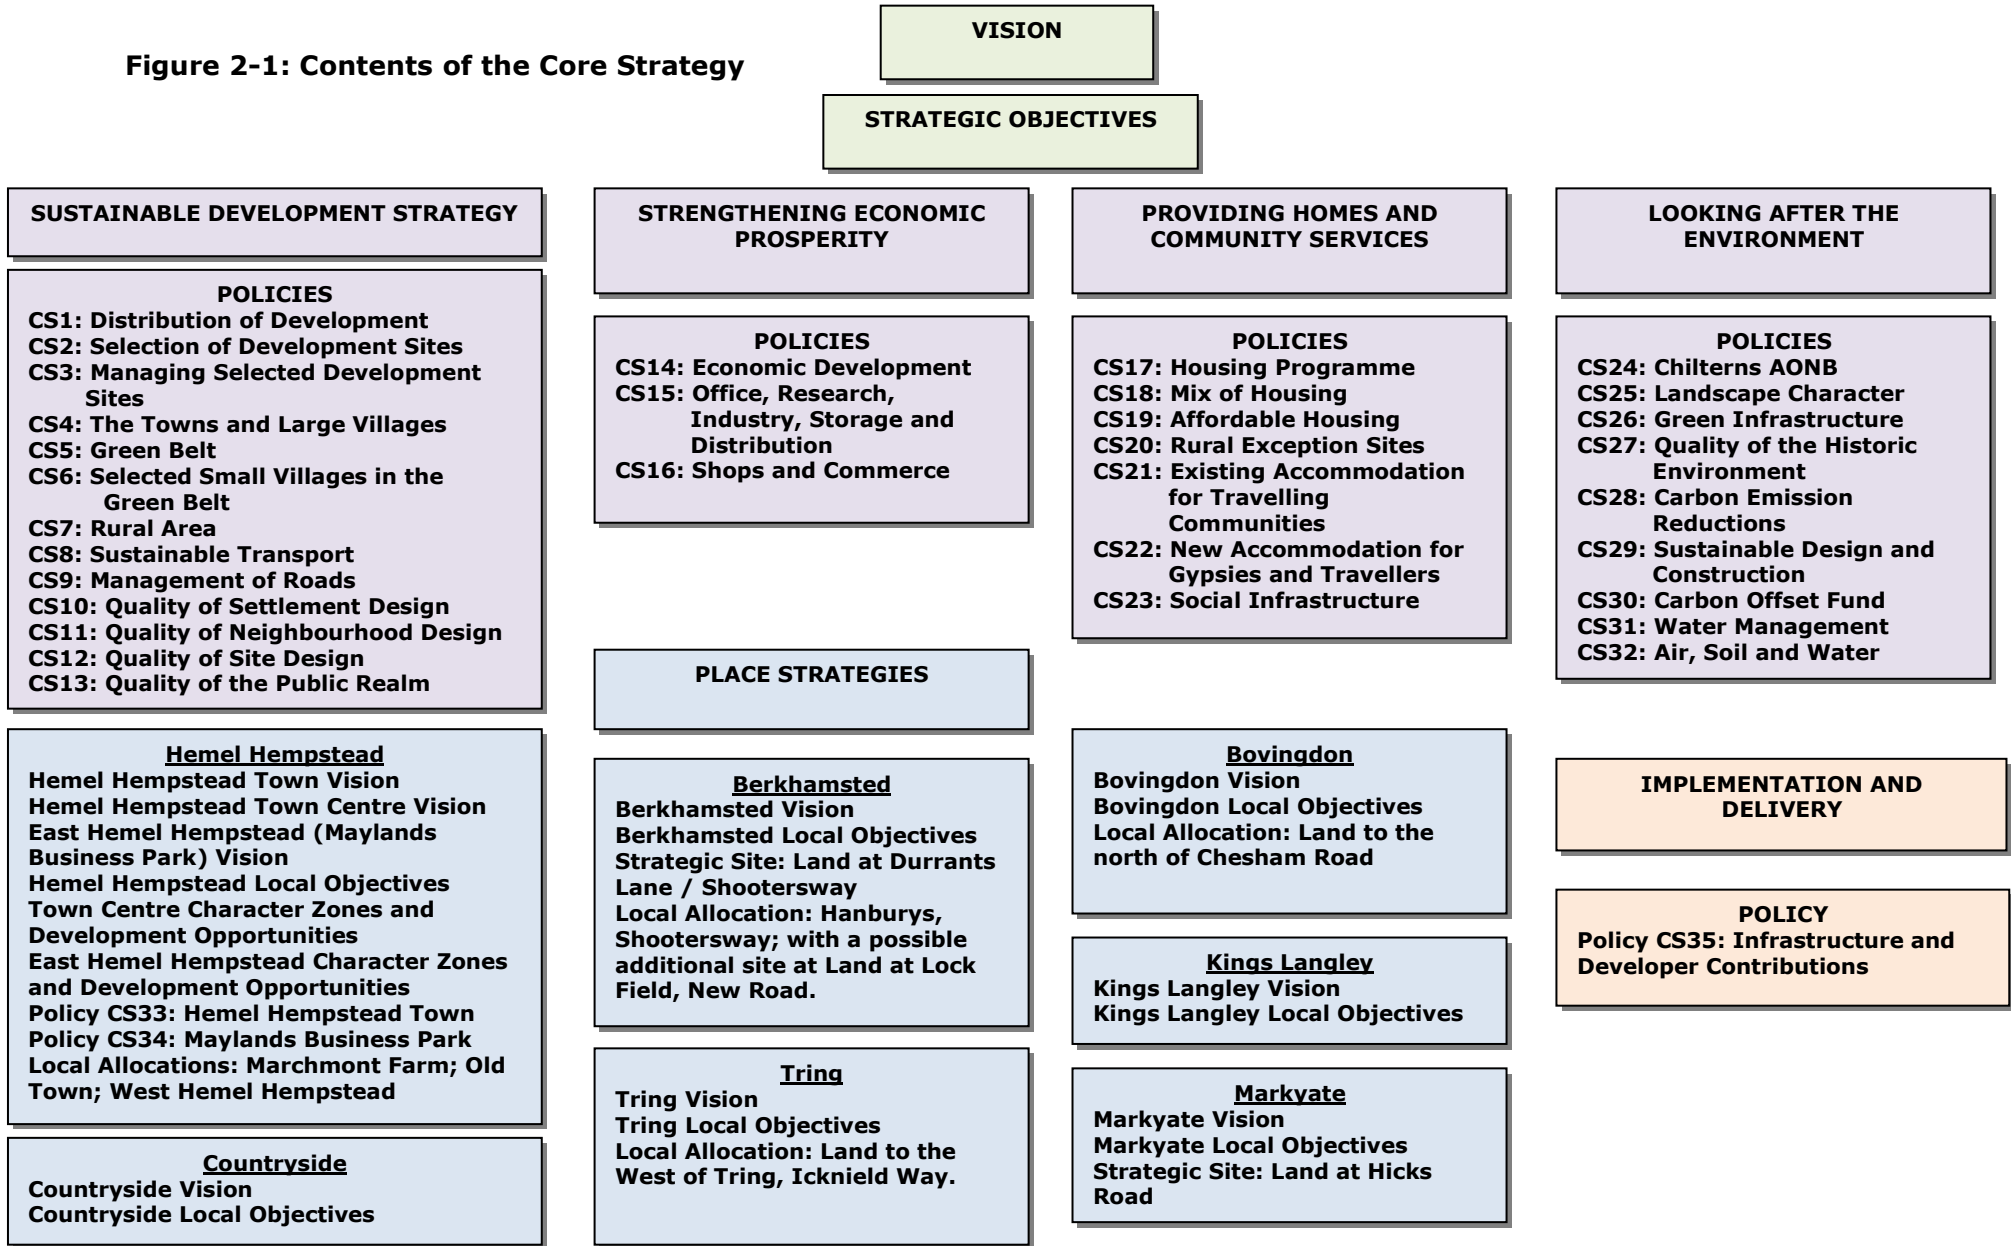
Figure 2-1: Contents of the Core Strategy

VISION

STRATEGIC OBJECTIVES

SUSTAINABLE DEVELOPMENT STRATEGY

POLICIES
CS1: Distribution of Development
CS2: Selection of Development Sites
CS3: Managing Selected Development Sites
CS4: The Towns and Large Villages
CS5: Green Belt
CS6: Selected Small Villages in the Green Belt
CS7: Rural Area
CS8: Sustainable Transport
CS9: Management of Roads
CS10: Quality of Settlement Design
CS11: Quality of Neighbourhood Design
CS12: Quality of Site Design
CS13: Quality of the Public Realm

Hemel Hempstead
Hemel Hempstead Town Vision
Hemel Hempstead Town Centre Vision
East Hemel Hempstead (Maylands Business Park) Vision
Hemel Hempstead Local Objectives
Town Centre Character Zones and Development Opportunities
East Hemel Hempstead Character Zones and Development Opportunities
Policy CS33: Hemel Hempstead Town
Policy CS34: Maylands Business Park
Local Allocations: Marchmont Farm; Old Town; West Hemel Hempstead

Countryside
Countryside Vision
Countryside Local Objectives

STRENGTHENING ECONOMIC PROSPERITY

POLICIES
CS14: Economic Development
CS15: Office, Research, Industry, Storage and Distribution
CS16: Shops and Commerce

PLACE STRATEGIES

Berkhamsted
Berkhamsted Vision
Berkhamsted Local Objectives
Strategic Site: Land at Durrants Lane / Shootersway
Local Allocation: Hanburys, Shootersway; with a possible additional site at Land at Lock Field, New Road.

Tring
Tring Vision
Tring Local Objectives
Local Allocation: Land to the West of Tring, Icknield Way.

PROVIDING HOMES AND COMMUNITY SERVICES

POLICIES
CS17: Housing Programme
CS18: Mix of Housing
CS19: Affordable Housing
CS20: Rural Exception Sites
CS21: Existing Accommodation for Travelling Communities
CS22: New Accommodation for Gypsies and Travellers
CS23: Social Infrastructure

Bovingdon
Bovingdon Vision
Bovingdon Local Objectives
Local Allocation: Land to the north of Chesham Road

Kings Langley
Kings Langley Vision
Kings Langley Local Objectives

Markyate
Markyate Vision
Markyate Local Objectives
Strategic Site: Land at Hicks Road

LOOKING AFTER THE ENVIRONMENT

POLICIES
CS24: Chilterns AONB
CS25: Landscape Character
CS26: Green Infrastructure
CS27: Quality of the Historic Environment
CS28: Carbon Emission Reductions
CS29: Sustainable Design and Construction
CS30: Carbon Offset Fund
CS31: Water Management
CS32: Air, Soil and Water

IMPLEMENTATION AND DELIVERY

POLICY
Policy CS35: Infrastructure and Developer Contributions